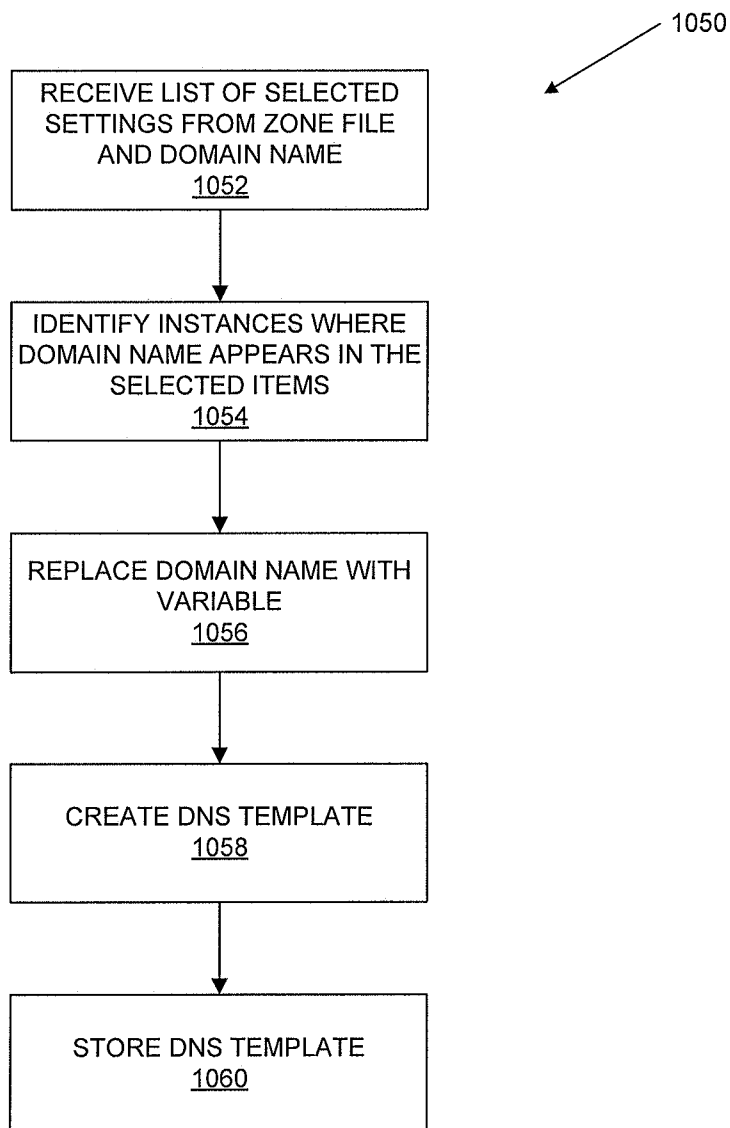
1050

RECEIVE LIST OF SELECTED SETTINGS FROM ZONE FILE AND DOMAIN NAME
1052

IDENTIFY INSTANCES WHERE DOMAIN NAME APPEARS IN THE SELECTED ITEMS
1054

REPLACE DOMAIN NAME WITH VARIABLE
1056

CREATE DNS TEMPLATE
1058

STORE DNS TEMPLATE
1060